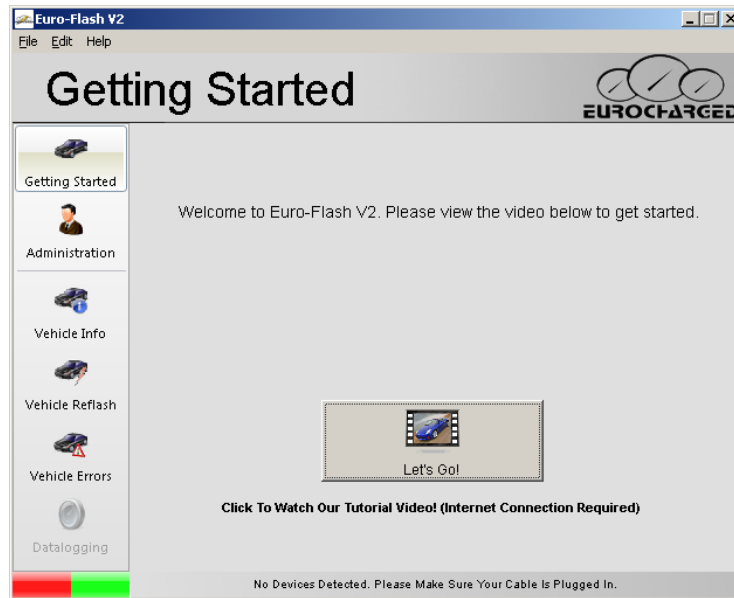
Euro-Flash V2

File Edit Help

Getting Started

EUROCHARGED

Getting Started

Administration

Vehicle Info

Vehicle Reflash

Vehicle Errors

Datalogging

Welcome to Euro-Flash V2. Please view the video below to get started.

Let's Go!

Click To Watch Our Tutorial Video! (Internet Connection Required)

No Devices Detected. Please Make Sure Your Cable Is Plugged In.